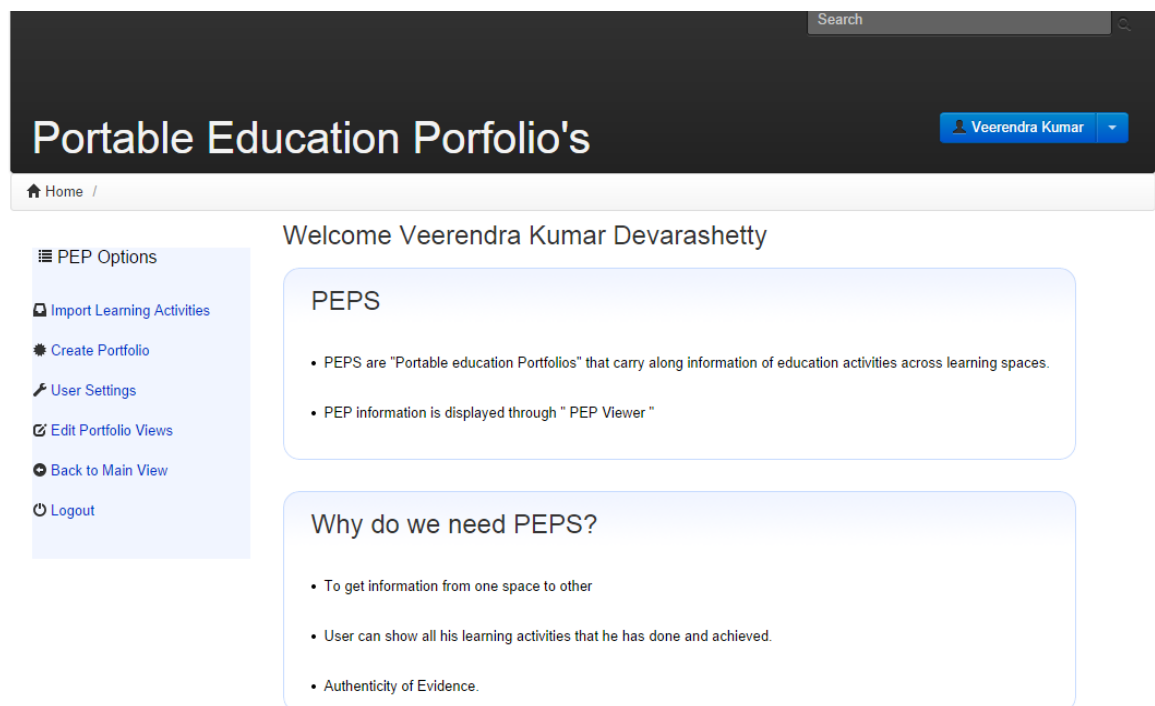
Search

Portable Education Porfolio's

Veerendra Kumar

Home /

PEP Options

Import Learning Activities

Create Portfolio

User Settings

Edit Portfolio Views

Back to Main View

Logout

Welcome Veerendra Kumar Devarashetty

PEPS

- PEPS are "Portable education Portfolios" that carry along information of education activities across learning spaces.

- PEP information is displayed through " PEP Viewer "

Why do we need PEPS?

- To get information from one space to other

- User can show all his learning activities that he has done and achieved.

- Authenticity of Evidence.